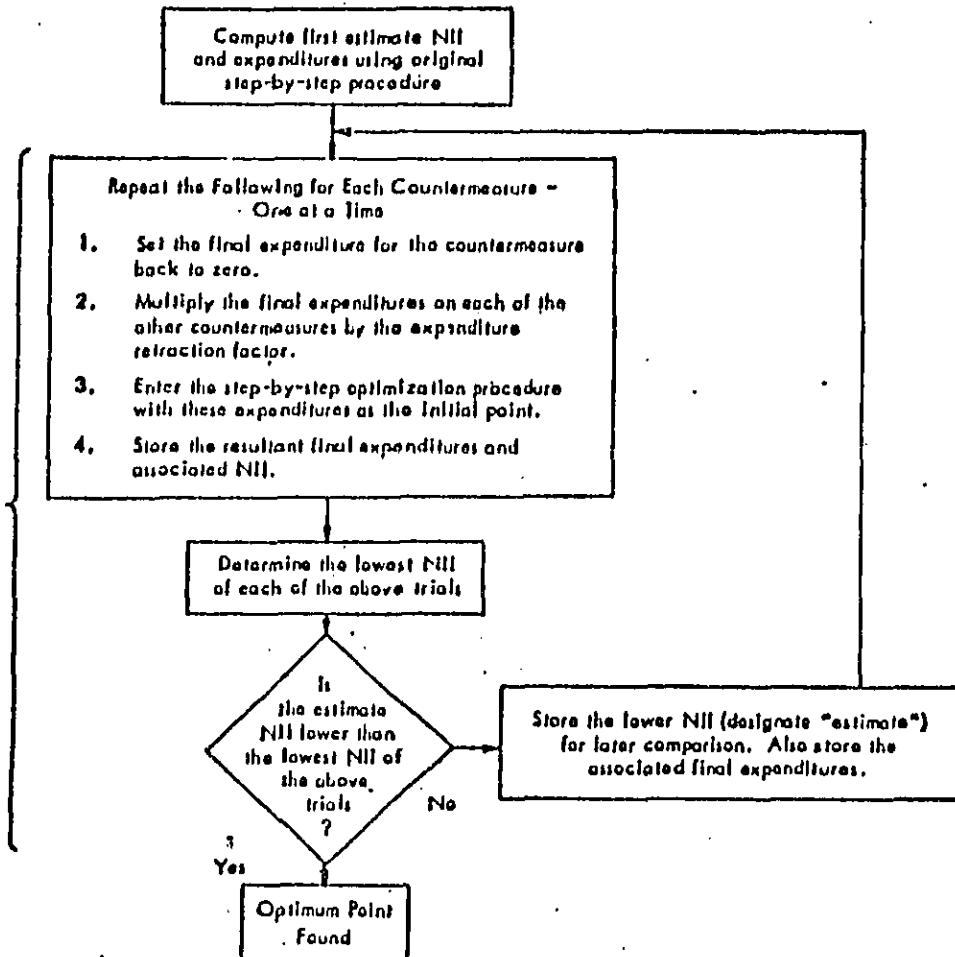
Compute first estimate NII and expenditures using original step-by-step procedure

Repeat the Following for Each Countermeasure - One at a Time

1. Set the final expenditure for the countermeasure back to zero.

2. Multiply the final expenditures on each of the other countermeasures by the expenditure retraction factor.

3. Enter the step-by-step optimization procedure with these expenditures as the initial point.

4. Store the resultant final expenditures and associated NII.

Determine the lowest NII of each of the above trials

Is the estimate NII lower than the lowest NII of the above trials ?

No

Store the lower NII (designate "estimate") for later comparison. Also store the associated final expenditures.

Yes

Optimum Point Found